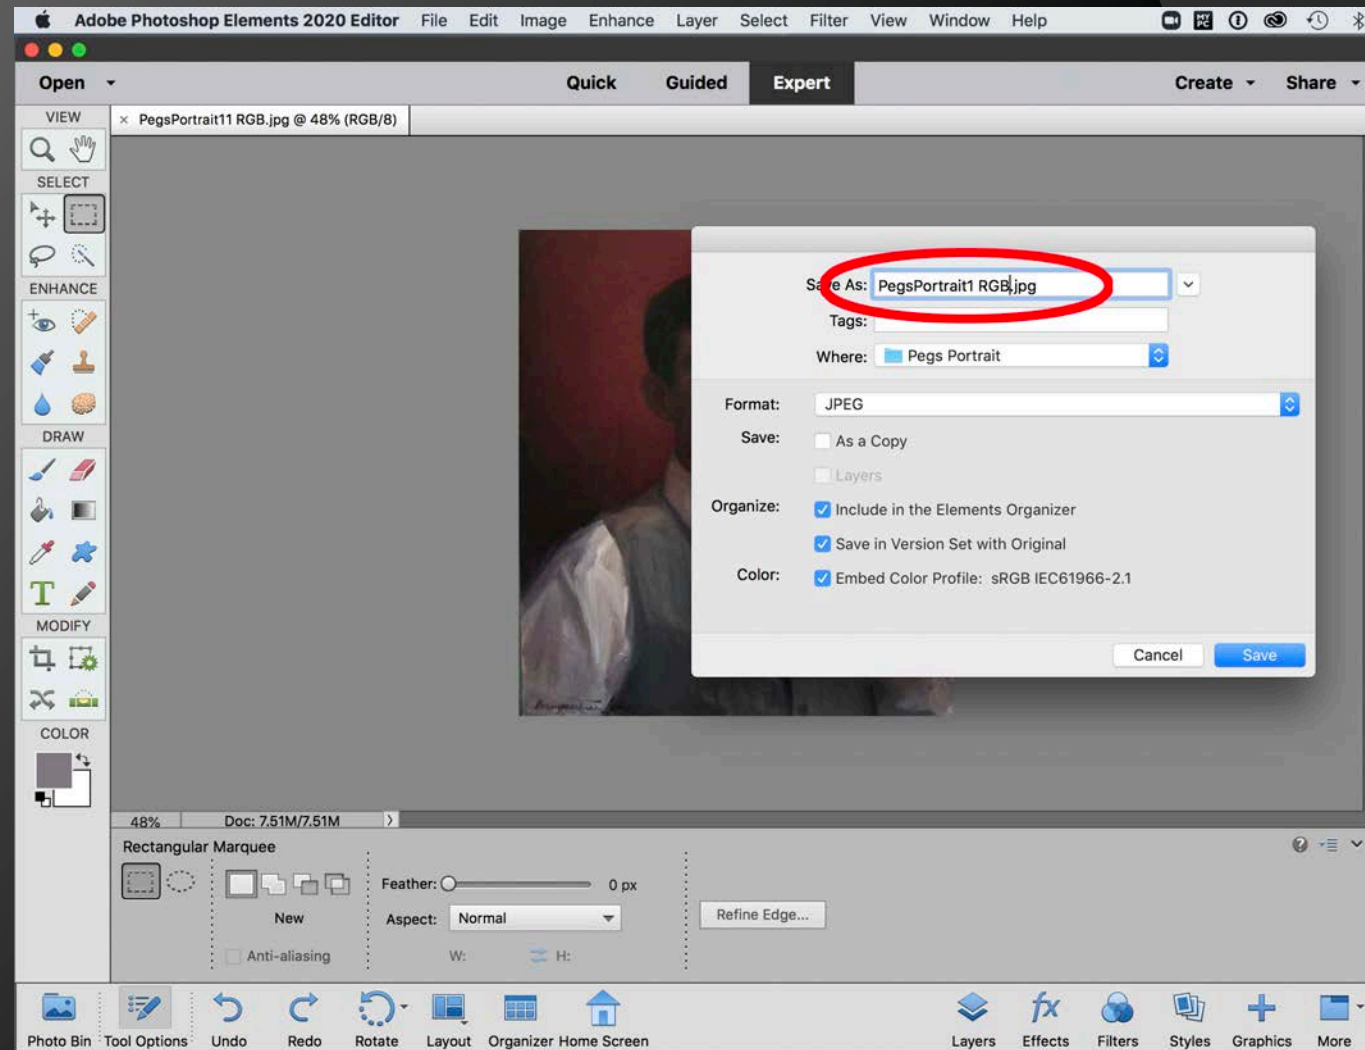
Adobe Photoshop Elements 2020 Editor File Edit Image Enhance Layer Select Filter View Window Help

Open

Quick Guided Expert

Create Share

VIEW

× PegsPortrait11 RGB.jpg @ 48% (RGB/8)

SELECT

ENHANCE

DRAW

MODIFY

COLOR

Save As: PegsPortrait1 RGB.jpg

Tags:

Where: Pegs Portrait

Format: JPEG

Save: As a Copy

Layers

Organize: Include in the Elements Organizer

Save in Version Set with Original

Color: Embed Color Profile: sRGB IEC61966-2.1

Cancel Save

48% Doc: 7.51M/7.51M

Rectangular Marquee

New

Anti-aliasing

Feather: 0 px

Aspect: Normal

W: H:

Refine Edge...

Photo Bin Tool Options Undo Redo Rotate Layout Organizer Home Screen

Layers Effects Filters Styles Graphics More